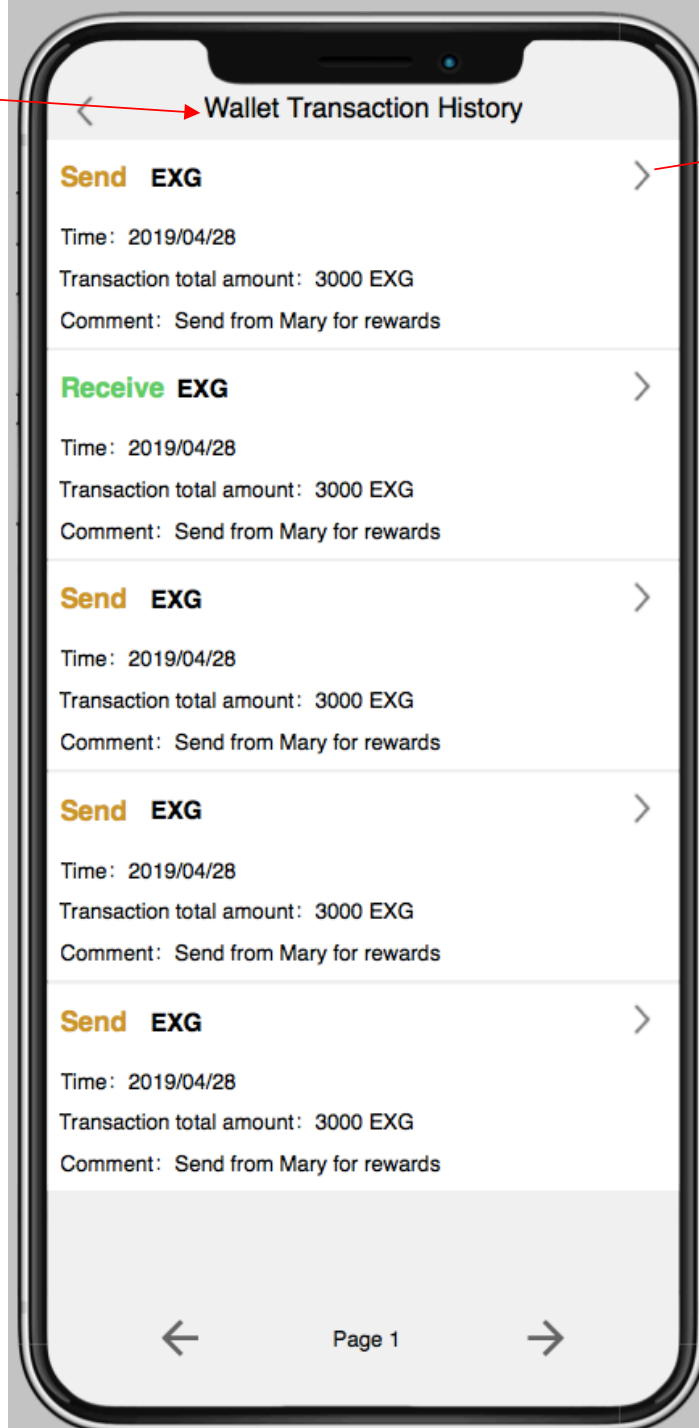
Wallet Transaction History

Send EXG

Time：2019/04/28

Transaction total amount：3000 EXG

Comment：Send from Mary for rewards

Receive EXG

Time：2019/04/28

Transaction total amount：3000 EXG

Comment：Send from Mary for rewards

Send EXG

Time：2019/04/28

Transaction total amount：3000 EXG

Comment：Send from Mary for rewards

Send EXG

Time：2019/04/28

Transaction total amount：3000 EXG

Comment：Send from Mary for rewards

Send EXG

Time：2019/04/28

Transaction total amount：3000 EXG

Comment：Send from Mary for rewards

Page 1